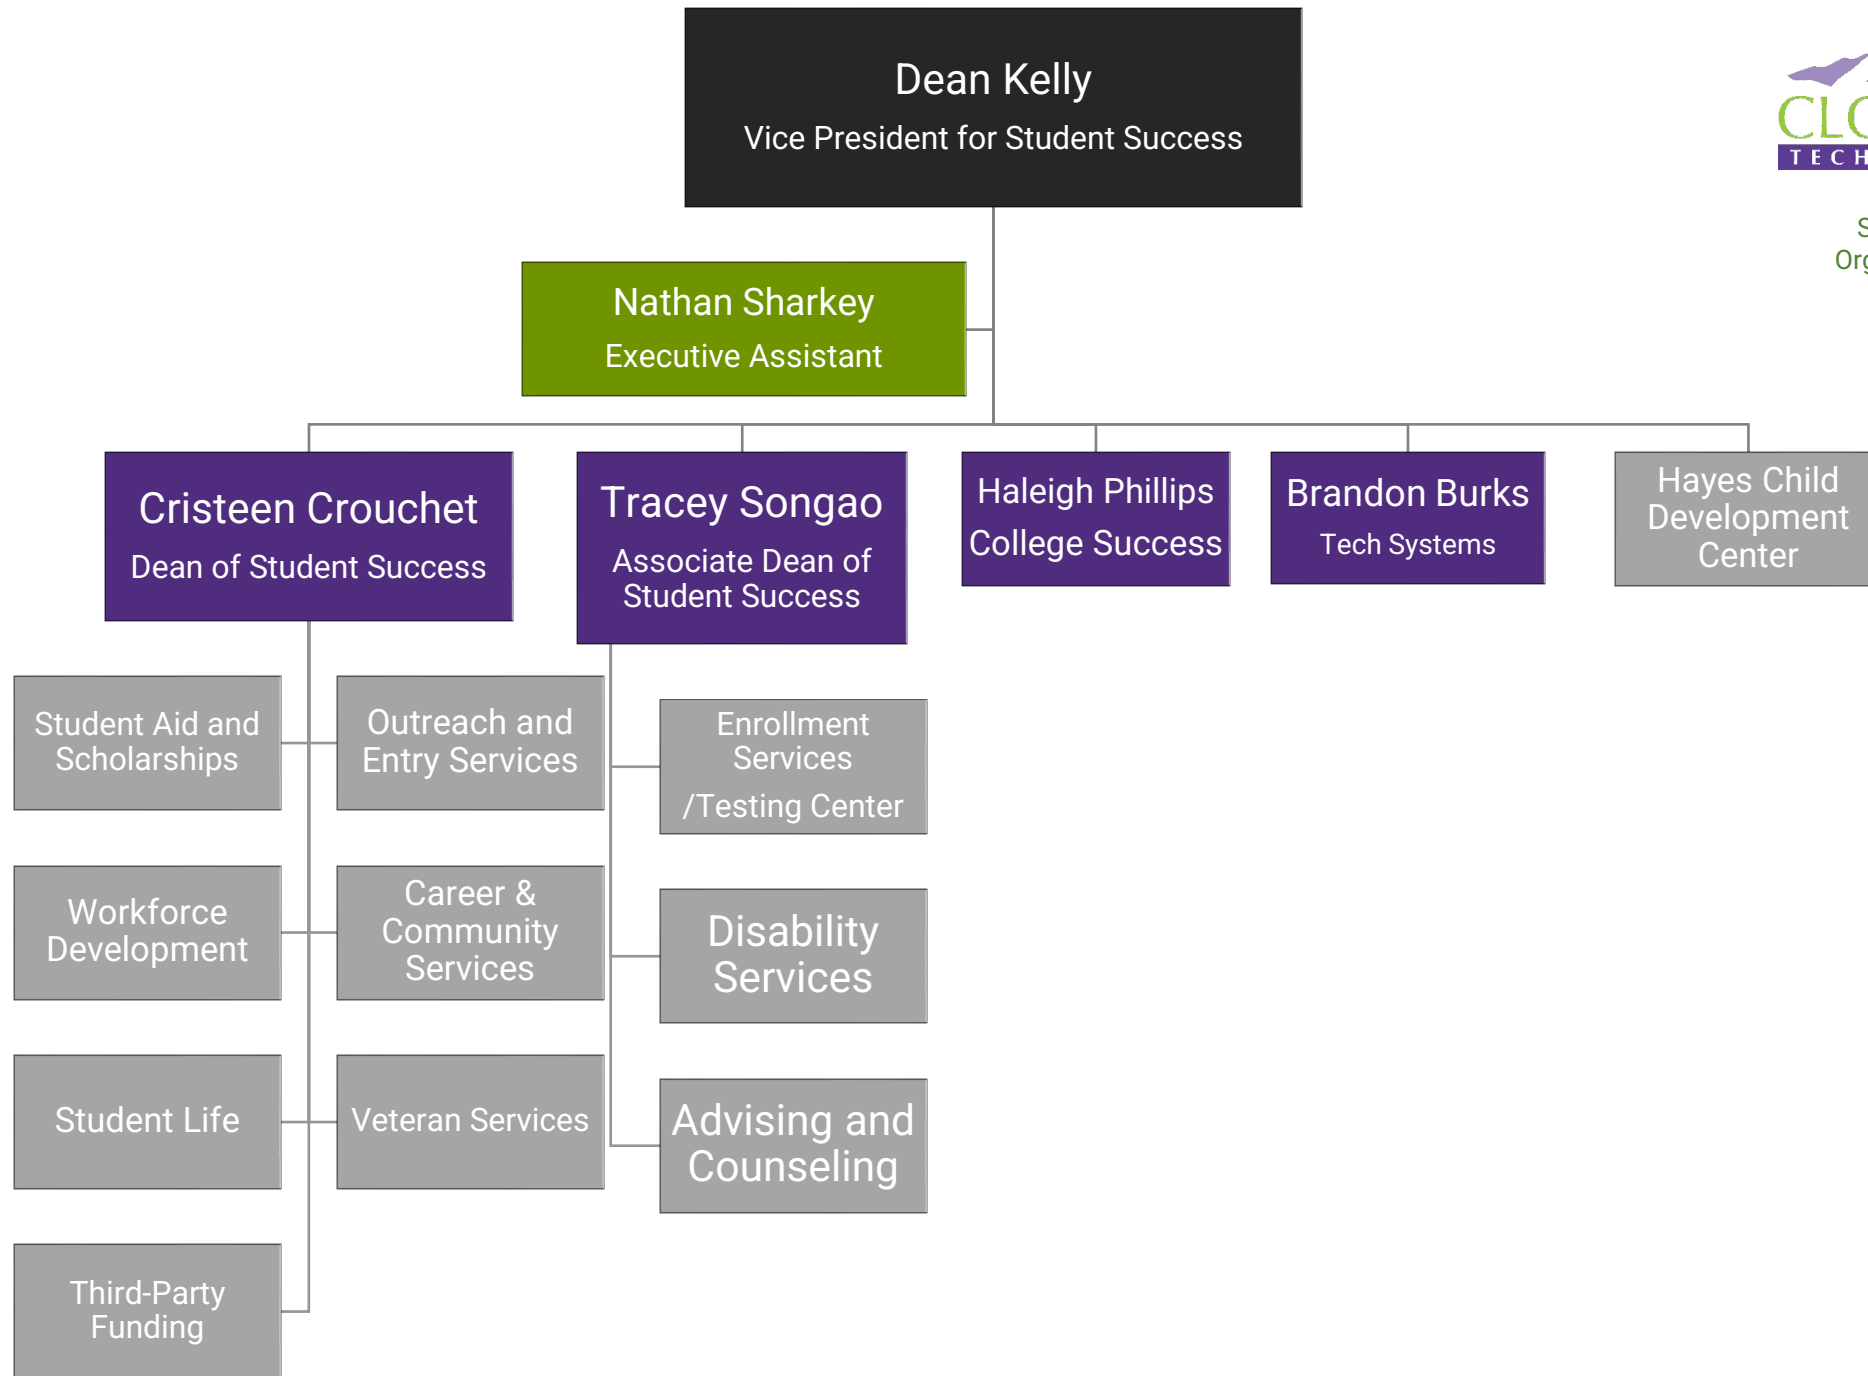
Dean Kelly
Vice President for Student Success

CL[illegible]
TECH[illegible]

S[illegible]
Org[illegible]

Nathan Sharkey
Executive Assistant

Cristeen Crouchet
Dean of Student Success

Tracey Songao
Associate Dean of Student Success

Haleigh Phillips
College Success

Brandon Burks
Tech Systems

Hayes Child Development Center

Student Aid and Scholarships

Outreach and Entry Services

Enrollment Services /Testing Center

Workforce Development

Career & Community Services

Disability Services

Student Life

Veteran Services

Advising and Counseling

Third-Party Funding